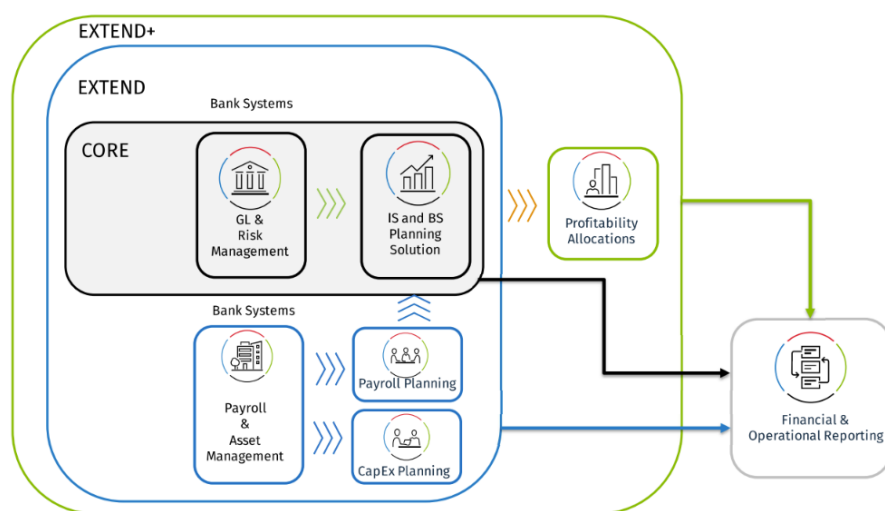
EXTEND+

EXTEND

Bank Systems

CORE

GL & Risk Management

IS and BS Planning Solution

Profitability Allocations

Bank Systems

Payroll & Asset Management

Payroll Planning

CapEx Planning

Financial & Operational Reporting